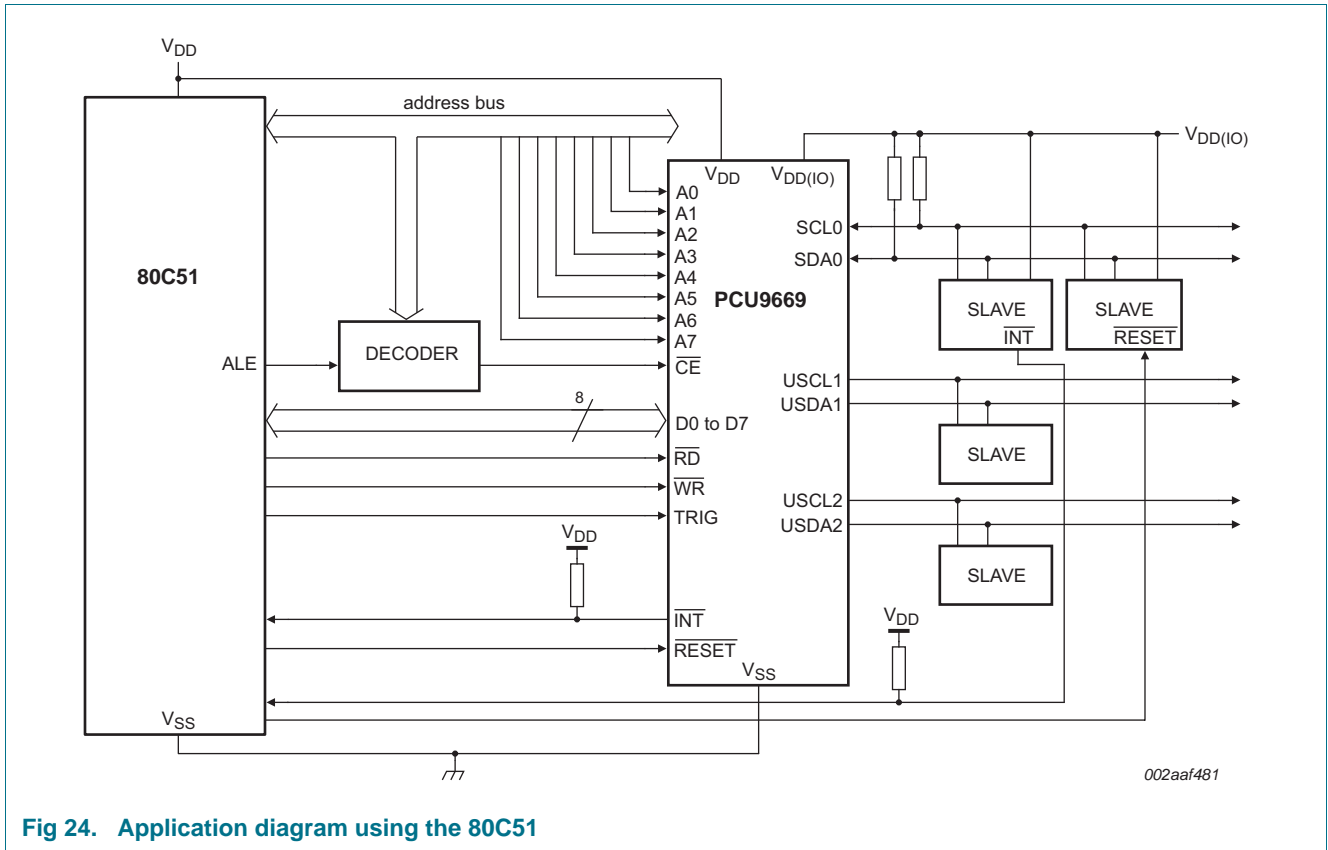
$V_{DD}$

address bus

$V_{DD(IO)}$

$V_{DD}$ $V_{DD(IO)}$

A0
A1
A2
A3
A4
A5
A6
A7
$\overline{CE}$

80C51

PCU9669

ALE

DECODER

SCL0
SDA0

SLAVE
$\overline{INT}$

SLAVE
$\overline{RESET}$

USCL1
USDA1

8

D0 to D7

SLAVE

$\overline{RD}$
$\overline{WR}$
TRIG

USCL2
USDA2

$V_{DD}$

SLAVE

$\overline{INT}$
$\overline{RESET}$

$V_{DD}$

$V_{SS}$

$V_{SS}$

002aaf481

Fig 24. Application diagram using the 80C51